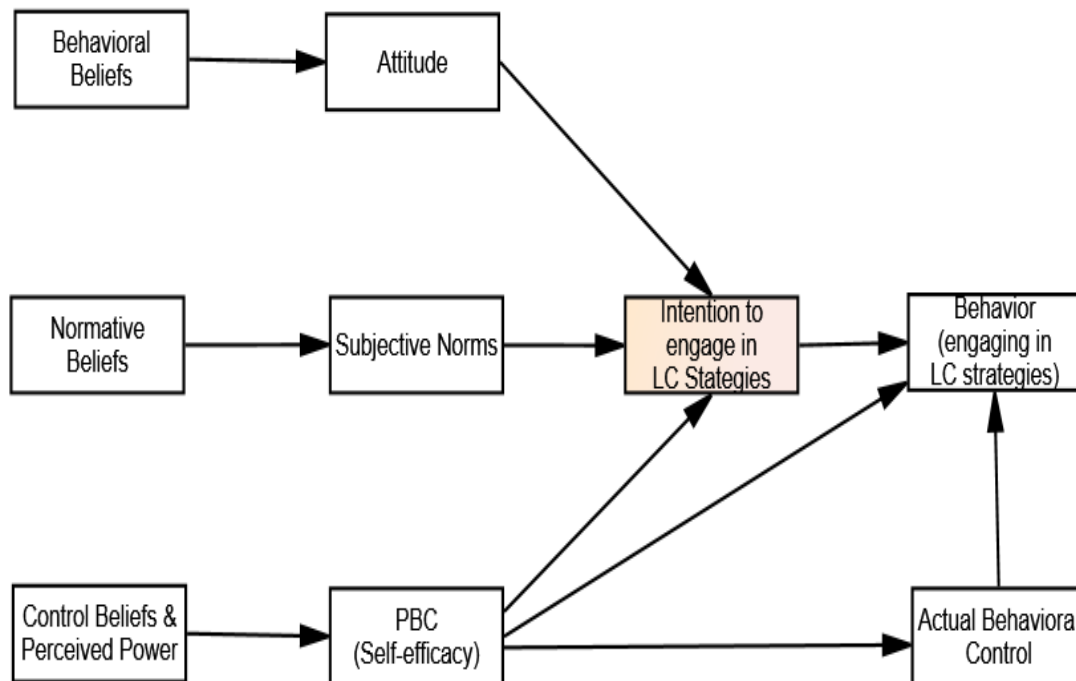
Behavioral Beliefs

Attitude

Normative Beliefs

Subjective Norms

Intention to engage in LC Stategies

Behavior (engaging in LC strategies)

Control Beliefs & Perceived Power

PBC (Self-efficacy)

Actual Behaviora Control